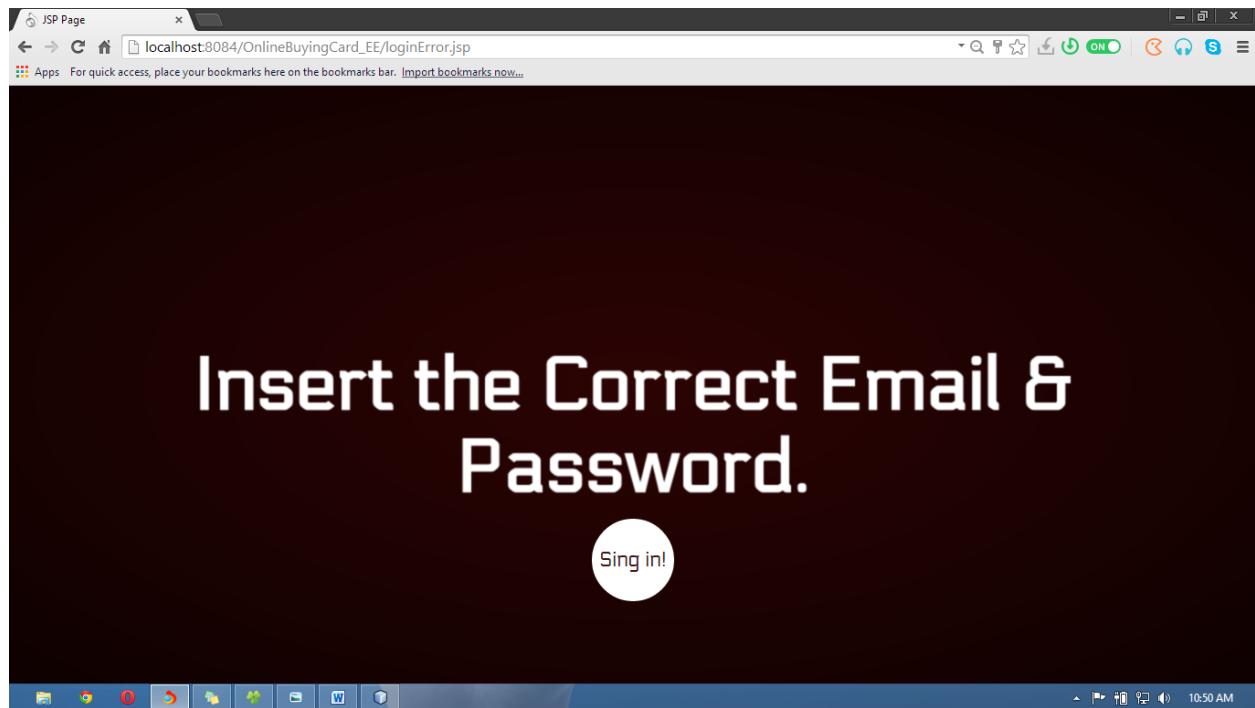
JSP Page ×

localhost:8084/OnlineBuyingCard_EE/loginError.jsp

ON

Apps For quick access, place your bookmarks here on the bookmarks bar. Import bookmarks now...

Insert the Correct Email & Password.

Sing in!

W

10:50 AM